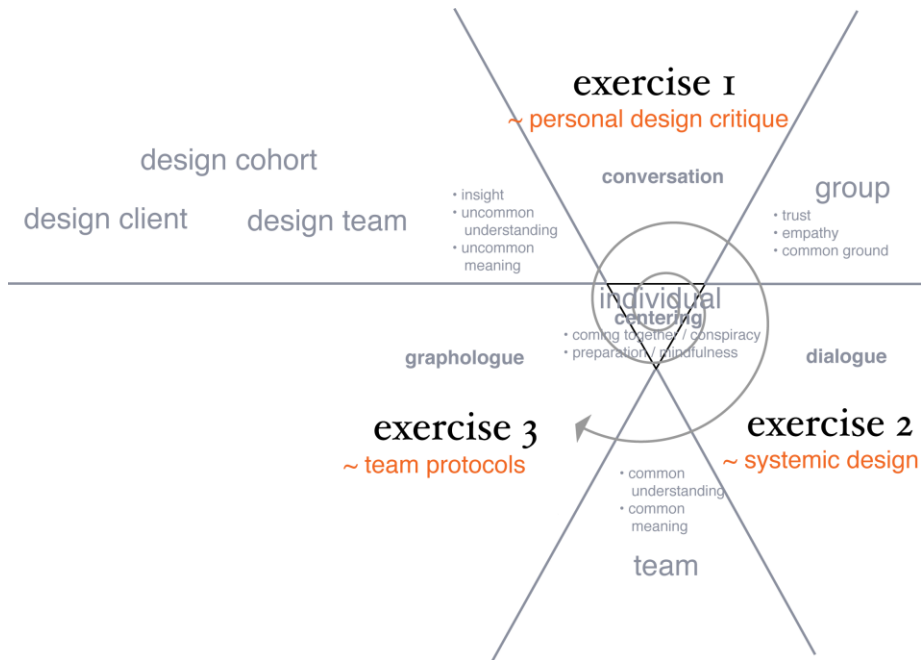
exercise 1
~ personal design critique

design cohort

design client

design team

• insight
• uncommon understanding
• uncommon meaning

conversation

group

• trust
• empathy
• common ground

individual

centering

• coming together / conspiracy
• preparation / mindfulness

graphologue

dialogue

exercise 3
~ team protocols

exercise 2
~ systemic design

• common understanding
• common meaning

team